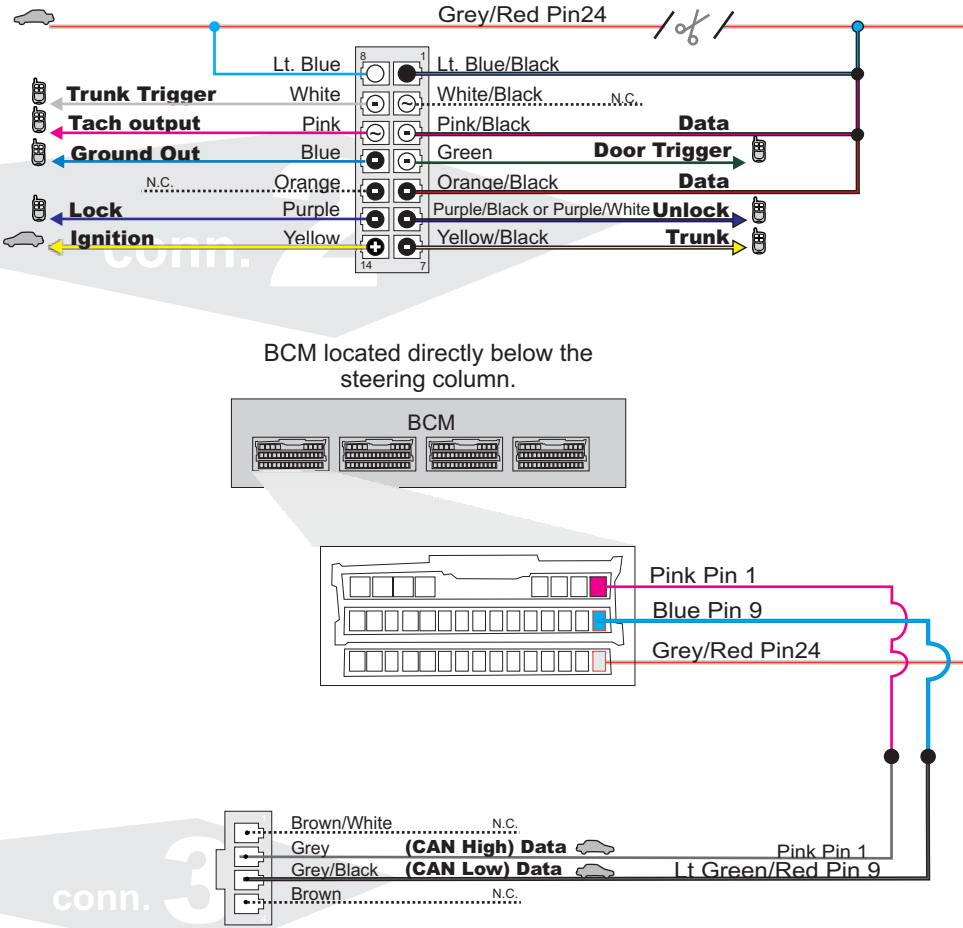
Grey/Red Pin24

8
1
Lt. Blue
Lt. Blue/Black
Trunk Trigger
White
White/Black
N.C.
Tach output
Pink
Pink/Black
Data
Ground Out
Blue
Green
Door Trigger
N.C.
Orange
Orange/Black
Data
Lock
Purple
Purple/Black or Purple/White
Unlock
Ignition
Yellow
Yellow/Black
Trunk
14
7
conn. 2

BCM located directly below the steering column.

BCM

Pink Pin 1
Blue Pin 9
Grey/Red Pin24

Brown/White
N.C.
Grey
(CAN High) Data
Pink Pin 1
Grey/Black
(CAN Low) Data
Lt Green/Red Pin 9
Brown
N.C.
conn. 3